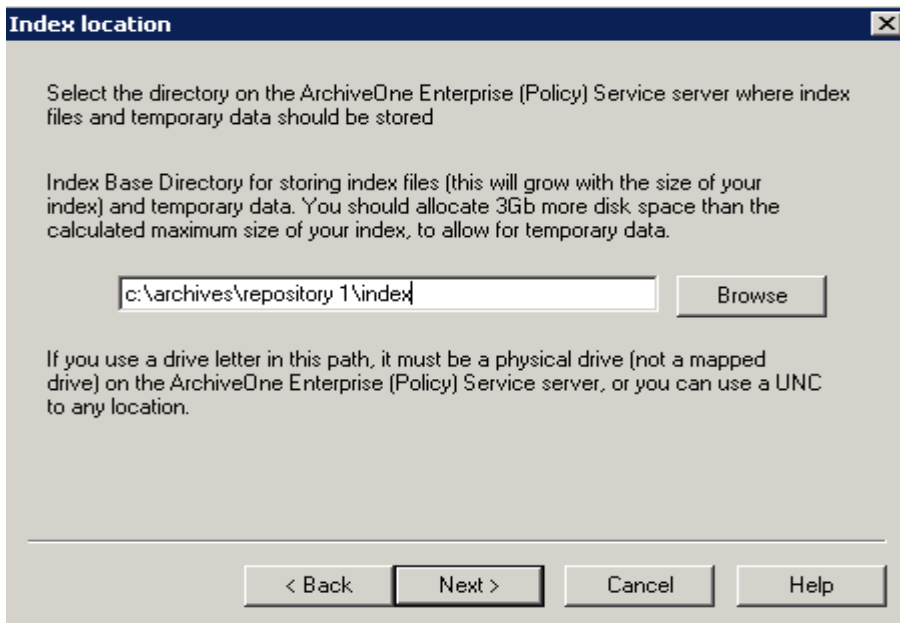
Index location

Select the directory on the ArchiveOne Enterprise (Policy) Service server where index files and temporary data should be stored

Index Base Directory for storing index files (this will grow with the size of your index) and temporary data. You should allocate 3Gb more disk space than the calculated maximum size of your index, to allow for temporary data.

c:\archives\repository 1\index

Browse

If you use a drive letter in this path, it must be a physical drive (not a mapped drive) on the ArchiveOne Enterprise (Policy) Service server, or you can use a UNC to any location.

< Back

Next >

Cancel

Help